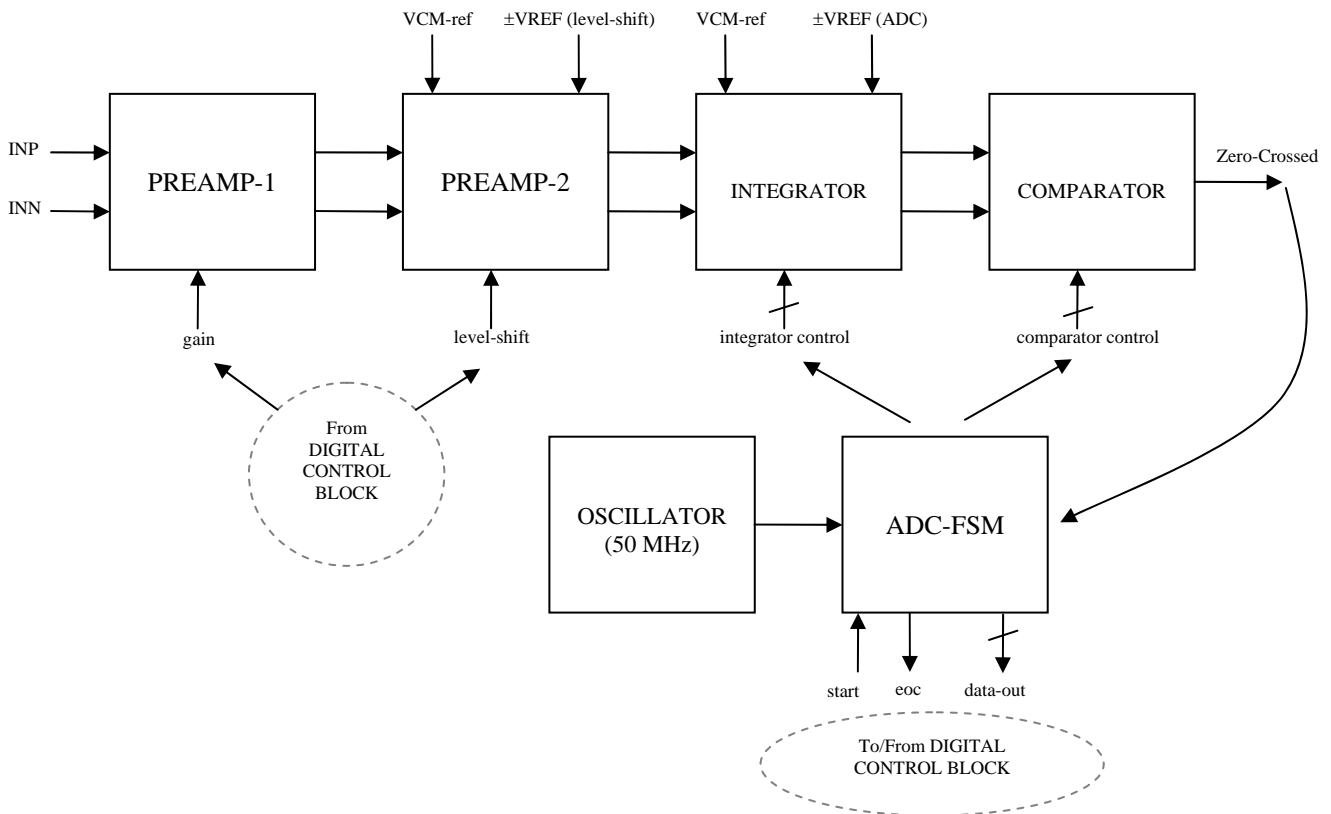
VCM-ref

±VREF (level-shift)

VCM-ref

±VREF (ADC)

INP

INN

PREAMP-1

PREAMP-2

INTEGRATOR

COMPARATOR

Zero-Crossed

gain

level-shift

integrator control

comparator control

From DIGITAL CONTROL BLOCK

OSCILLATOR (50 MHz)

ADC-FSM

start

eoc

data-out

To/From DIGITAL CONTROL BLOCK